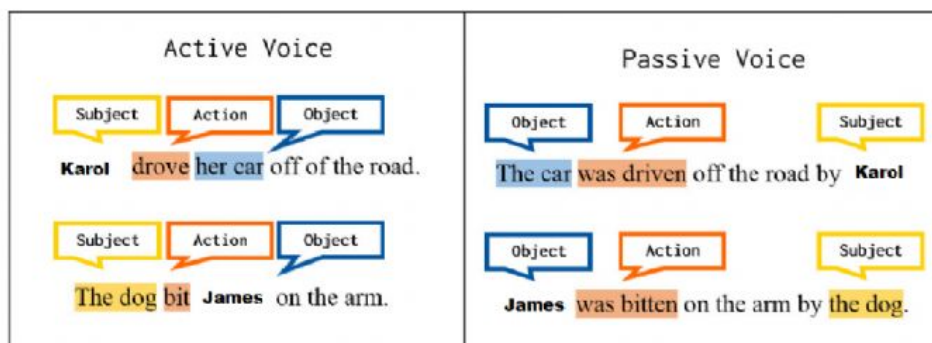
Active Voice

Subject Action Object

Karol drove her car off of the road.

Subject Action Object

The dog bit James on the arm.

Passive Voice

Object Action Subject

The car was driven off the road by Karol

Object Action Subject

James was bitten on the arm by the dog.